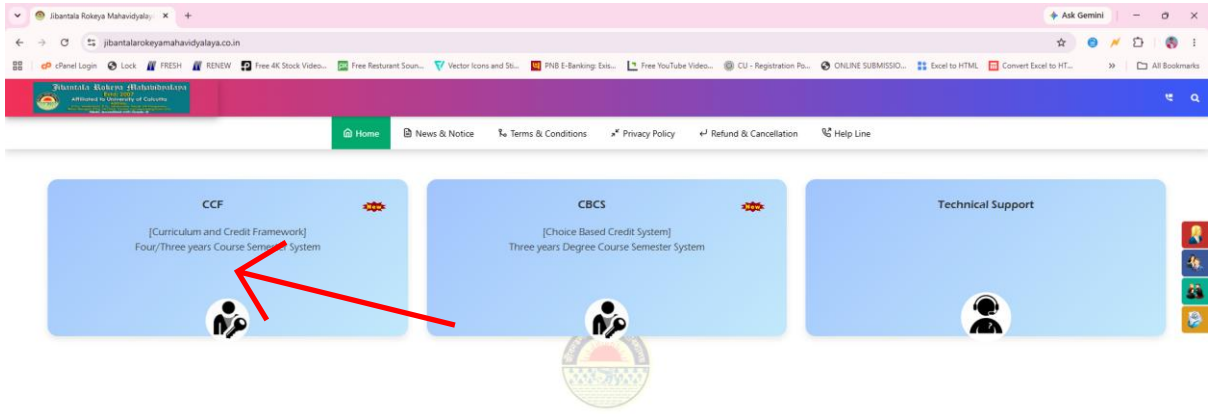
Jibantala Rokeya Mahavidyalay ×  +

Ask Gemini

jibantalarokeyamahavidyalaya.co.in

cPanel Login  Lock  FRESH  RENEW  Free 4K Stock Video...  Free Resturant Soun...  Vector Icons and Sti...  PNB E-Banking: Exis...  Free YouTube Video...  CU - Registration Po...  ONLINE SUBMISSIO...  Excel to HTML  Convert Excel to HT...  »  All Bookmarks

Jibantala Rokeya Mahavidyalaya
Estd. 2007
Affiliated to University of Calcutta
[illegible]

Home  News & Notice  Terms & Conditions  Privacy Policy  Refund & Cancellation  Help Line

CCF
New
[Curriculum and Credit Framework]
Four/Three years Course Semester System

CBCS
New
[Choice Based Credit System]
Three years Degree Course Semester System

Technical Support